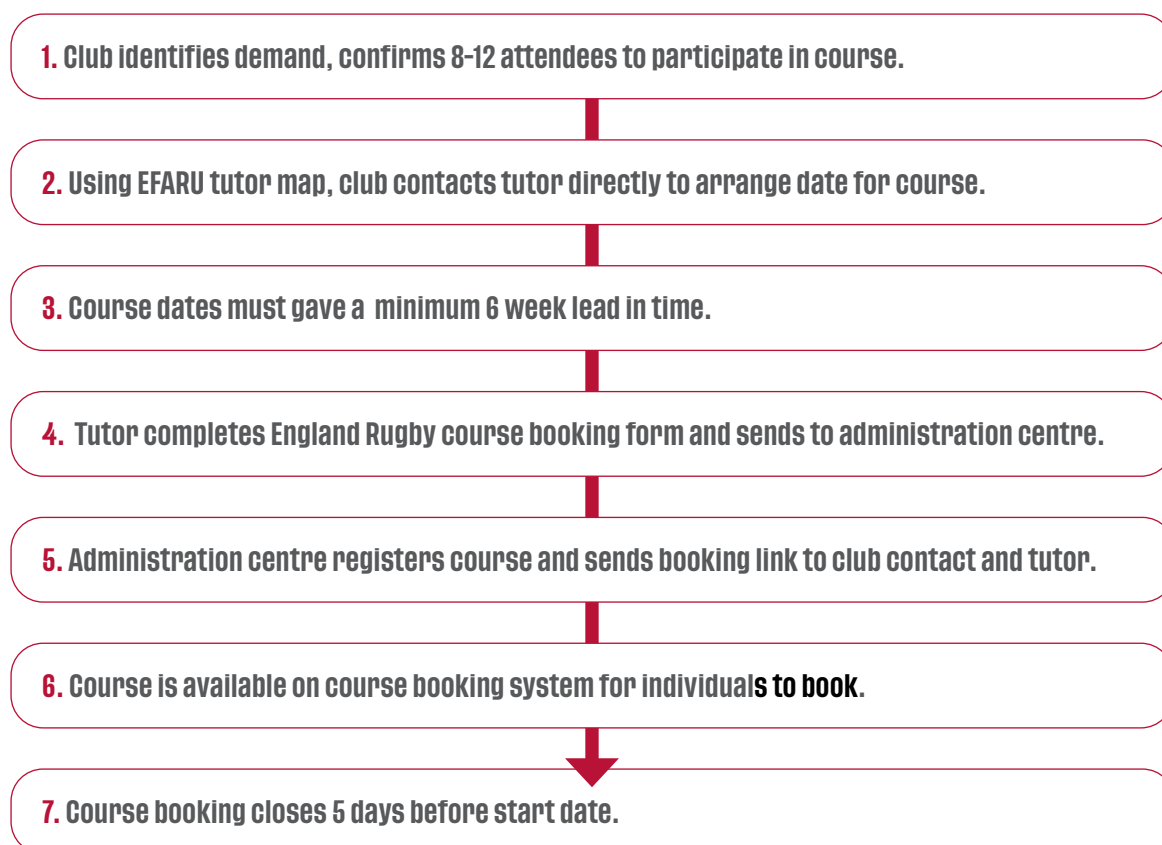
1. Club identifies demand, confirms 8-12 attendees to participate in course.

2. Using EFARU tutor map, club contacts tutor directly to arrange date for course.

3. Course dates must gave a minimum 6 week lead in time.

4. Tutor completes England Rugby course booking form and sends to administration centre.

5. Administration centre registers course and sends booking link to club contact and tutor.

6. Course is available on course booking system for individuals to book.

7. Course booking closes 5 days before start date.